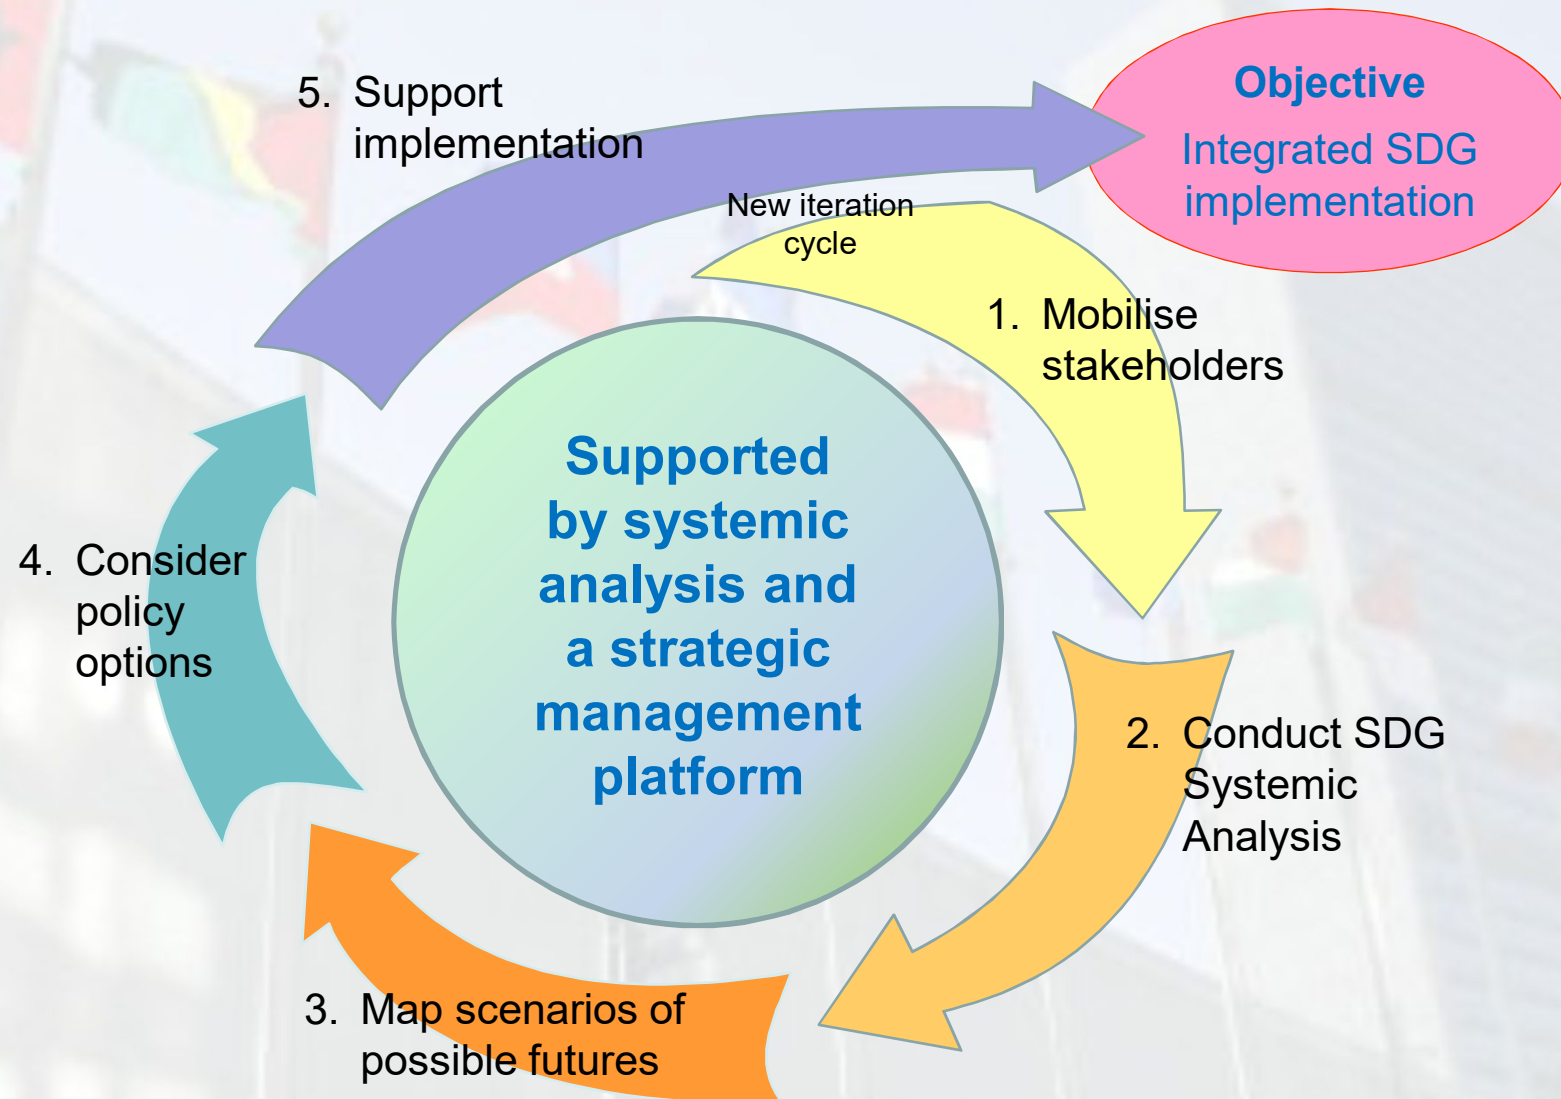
5. Support implementation

Objective

Integrated SDG implementation

New iteration cycle

1. Mobilise stakeholders

Supported by systemic analysis and a strategic management platform

4. Consider policy options

2. Conduct SDG Systemic Analysis

3. Map scenarios of possible futures